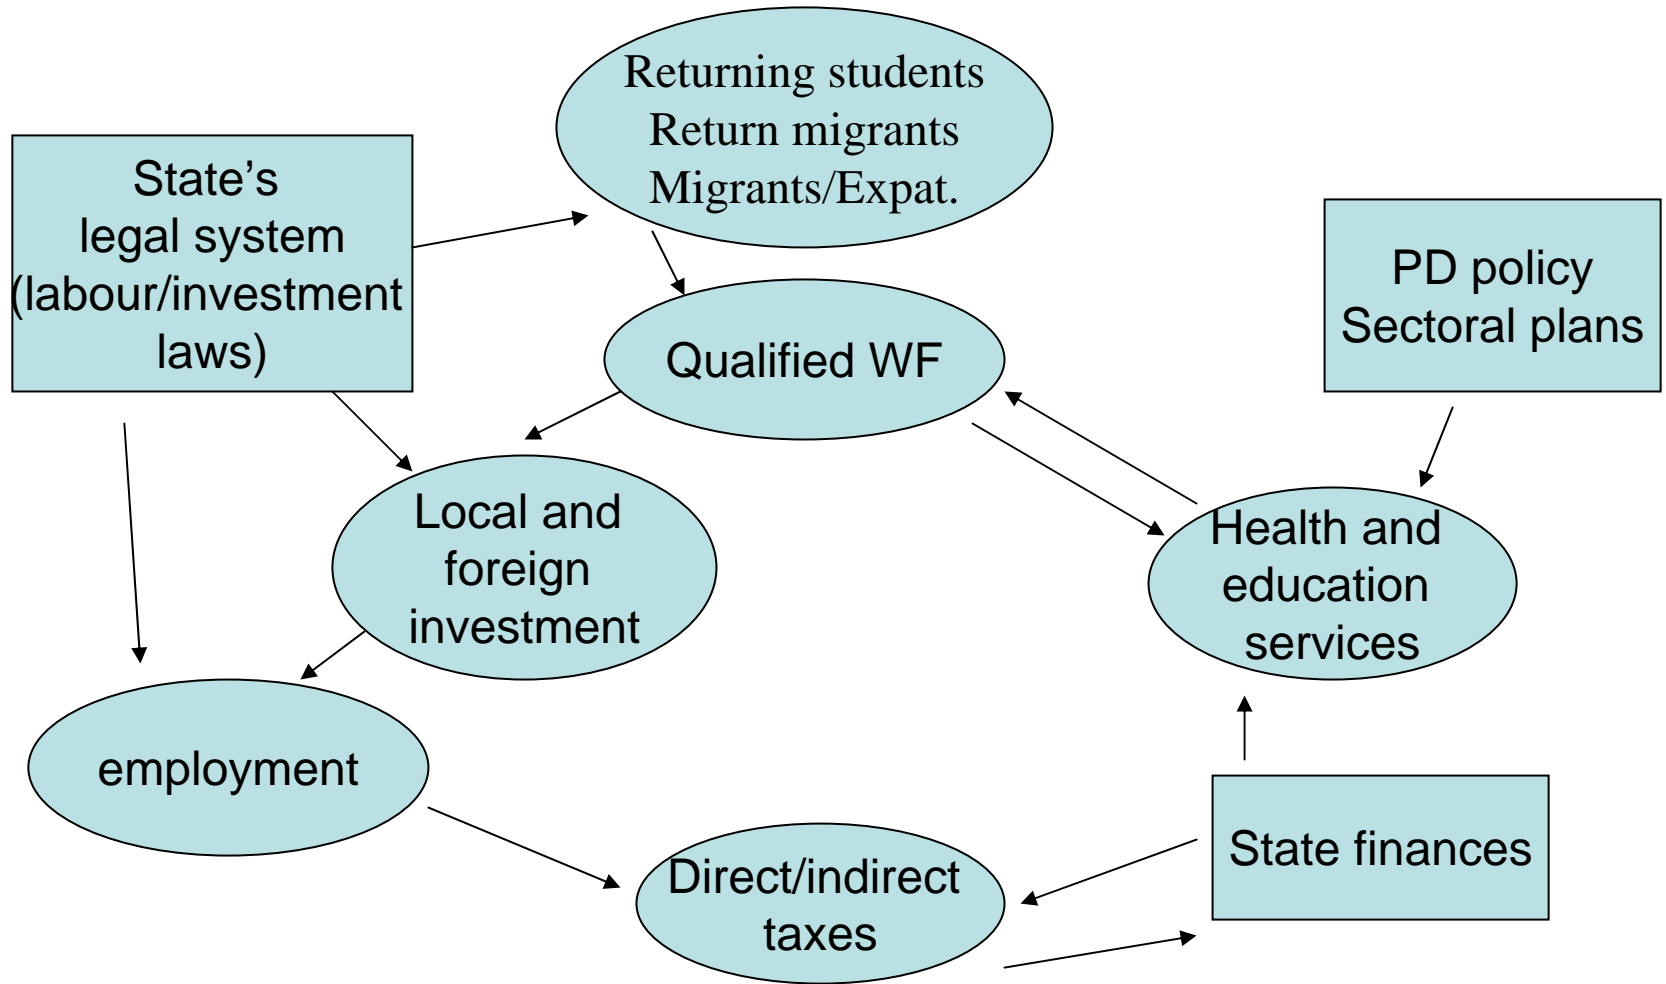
Returning students
Return migrants
Migrants/Expat.

State's legal system (labour/investment laws)

PD policy
Sectoral plans

Qualified WF

Local and foreign investment

Health and education services

employment

Direct/indirect taxes

State finances